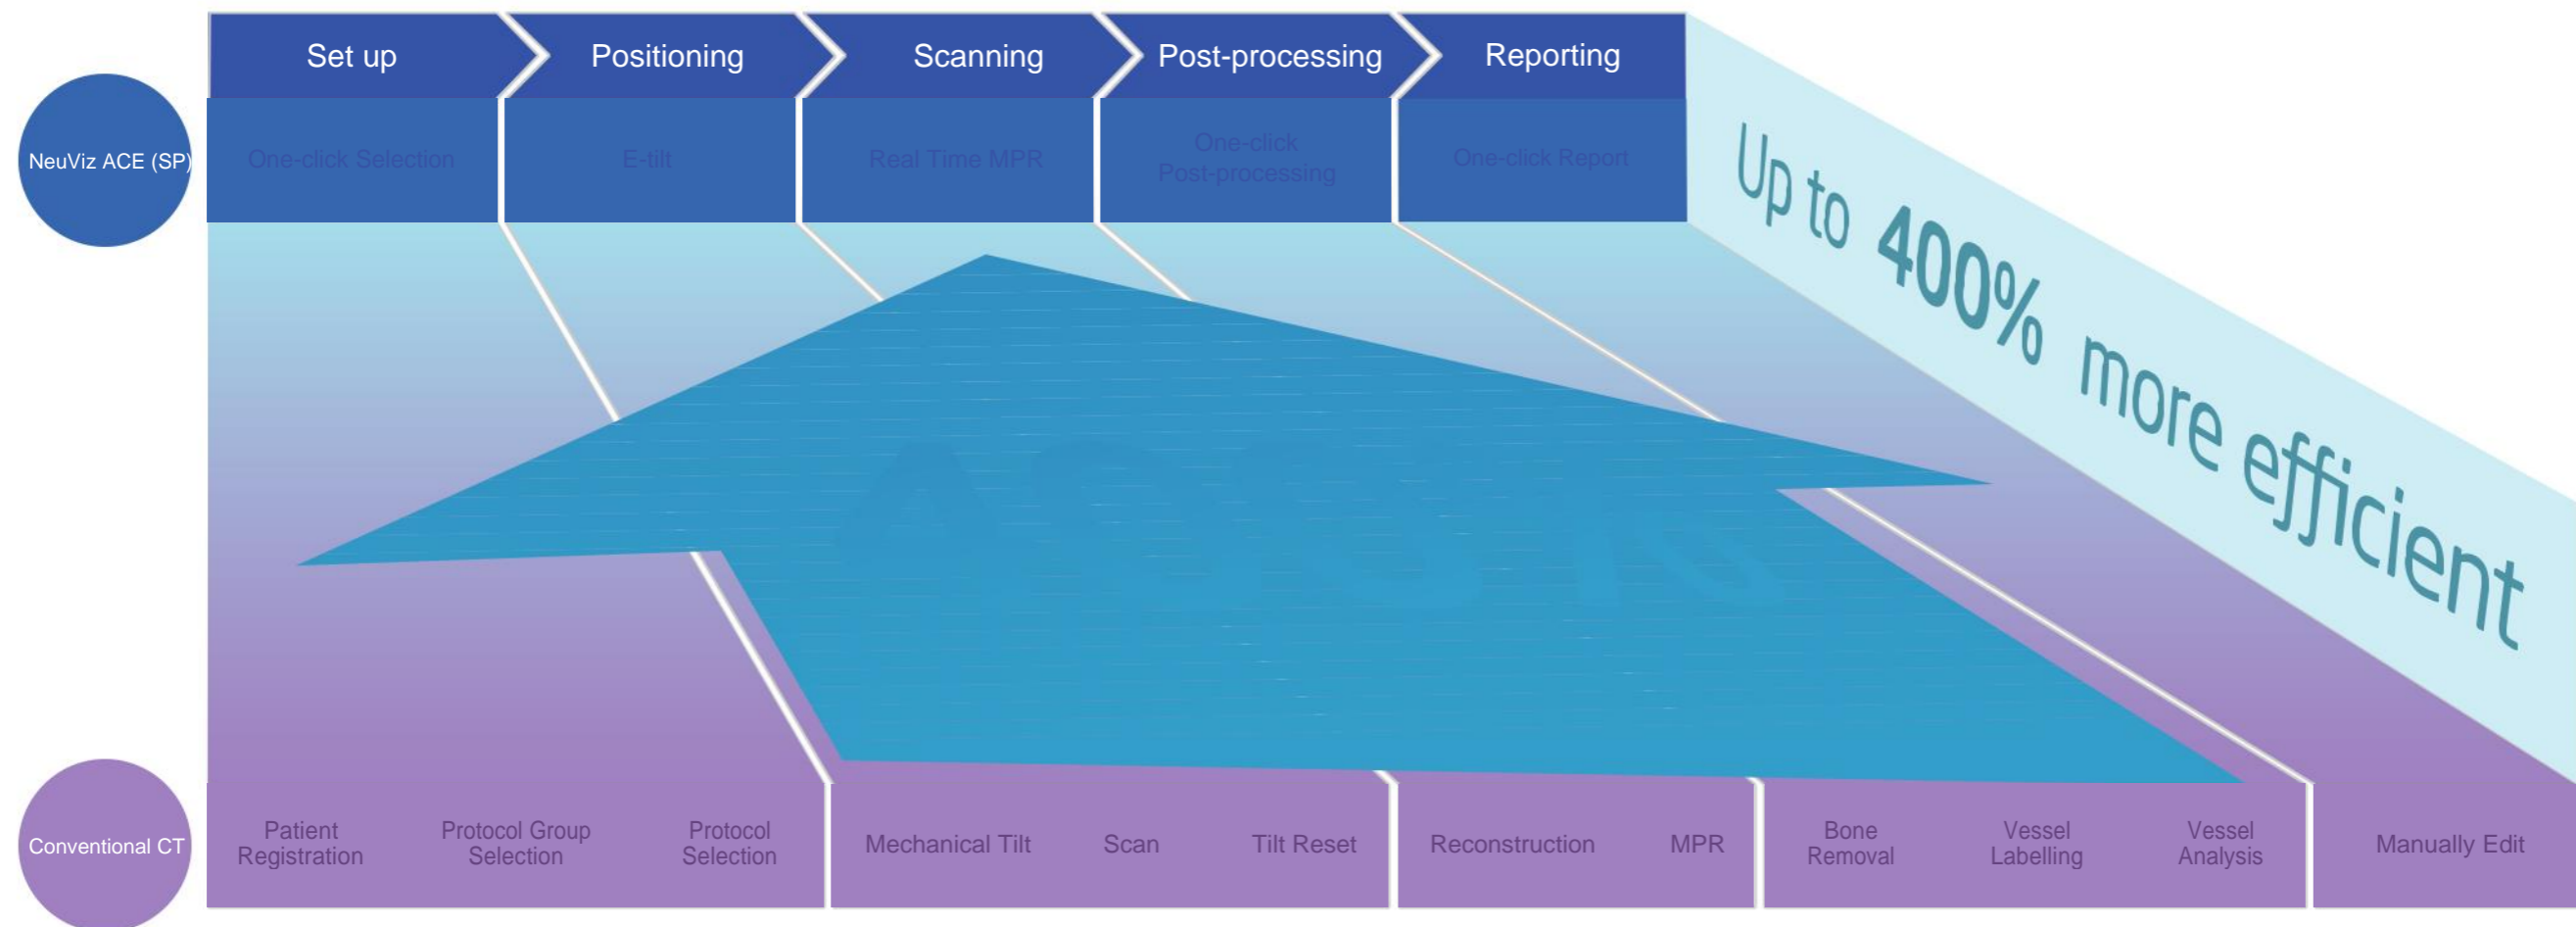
Set up
Positioning
Scanning
Post-processing
Reporting

NeuViz ACE (SP)

One-click Selection
E-tilt
Real Time MPR
One-click Post-processing
One-click Report

Up to 400% more efficient

Conventional CT

Patient Registration
Protocol Group Selection
Protocol Selection
Mechanical Tilt
Scan
Tilt Reset
Reconstruction
MPR
Bone Removal
Vessel Labelling
Vessel Analysis
Manually Edit